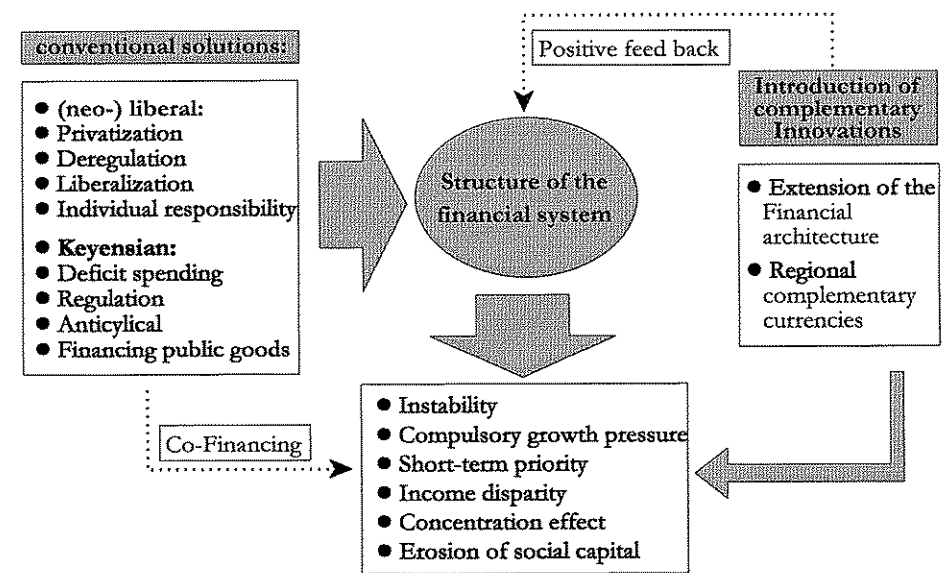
conventional solutions:

Positive feed back

Introduction of complementary Innovations

● (neo-) liberal:
● Privatization
● Deregulation
● Liberalization
● Individual responsibility

● Keyensian:
● Deficit spending
● Regulation
● Anticylical
● Financing public goods

Structure of the financial system

● Extension of the Financial architecture
● Regional complementary currencies

Co-Financing

● Instability
● Compulsory growth pressure
● Short-term priority
● Income disparity
● Concentration effect
● Erosion of social capital